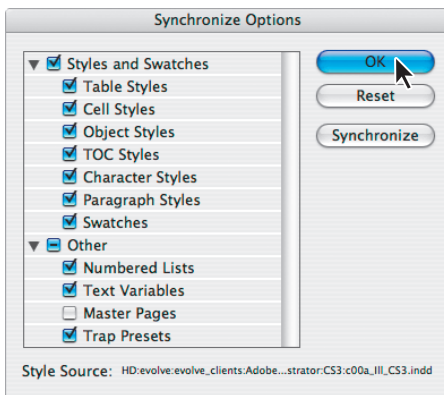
Synchronize Options

Styles and Swatches
Table Styles
Cell Styles
Object Styles
TOC Styles
Character Styles
Paragraph Styles
Swatches
Other
Numbered Lists
Text Variables
Master Pages
Trap Presets

OK
Reset
Synchronize

Style Source: HD:evolve:evolve_clients:Adobe...strator:CS3:c00a_III_CS3.indd